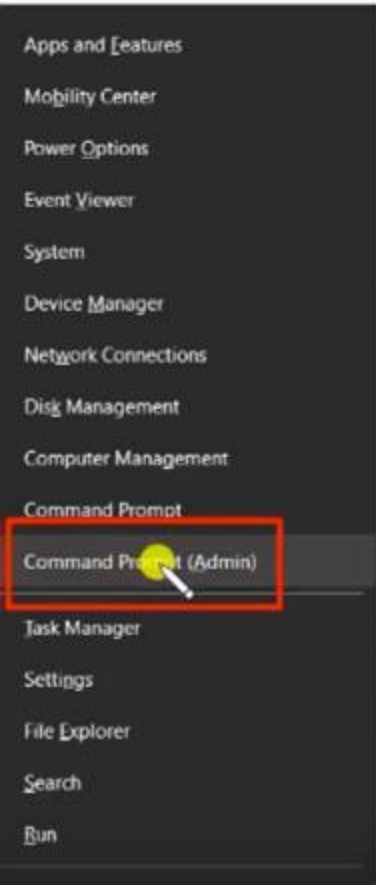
Apps and Features
Mobility Center
Power Options
Event Viewer
System
Device Manager
Network Connections
Disk Management
Computer Management
Command Prompt
Command Pro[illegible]t (Admin)
Task Manager
Settings
File Explorer
Search
Run